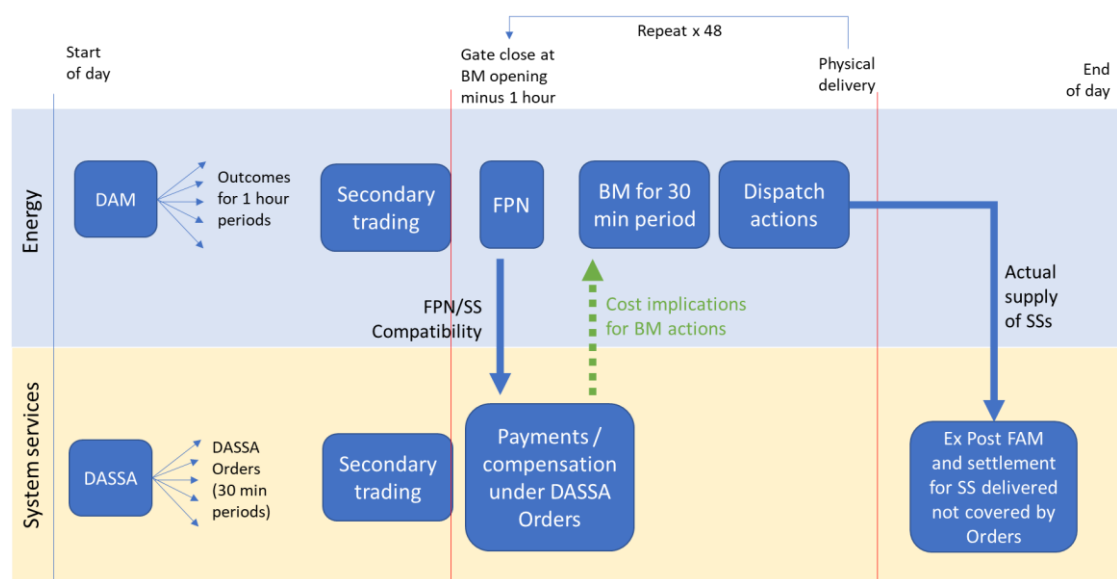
Repeat x 48

Start of day

Gate close at BM opening minus 1 hour

Physical delivery

End of day

Energy

DAM

Outcomes for 1 hour periods

Secondary trading

FPN

BM for 30 min period

Dispatch actions

FPN/SS Compatibility

Cost implications for BM actions

Actual supply of SSs

System services

DASSA

DASSA Orders (30 min periods)

Secondary trading

Payments / compensation under DASSA Orders

Ex Post FAM and settlement for SS delivered not covered by Orders